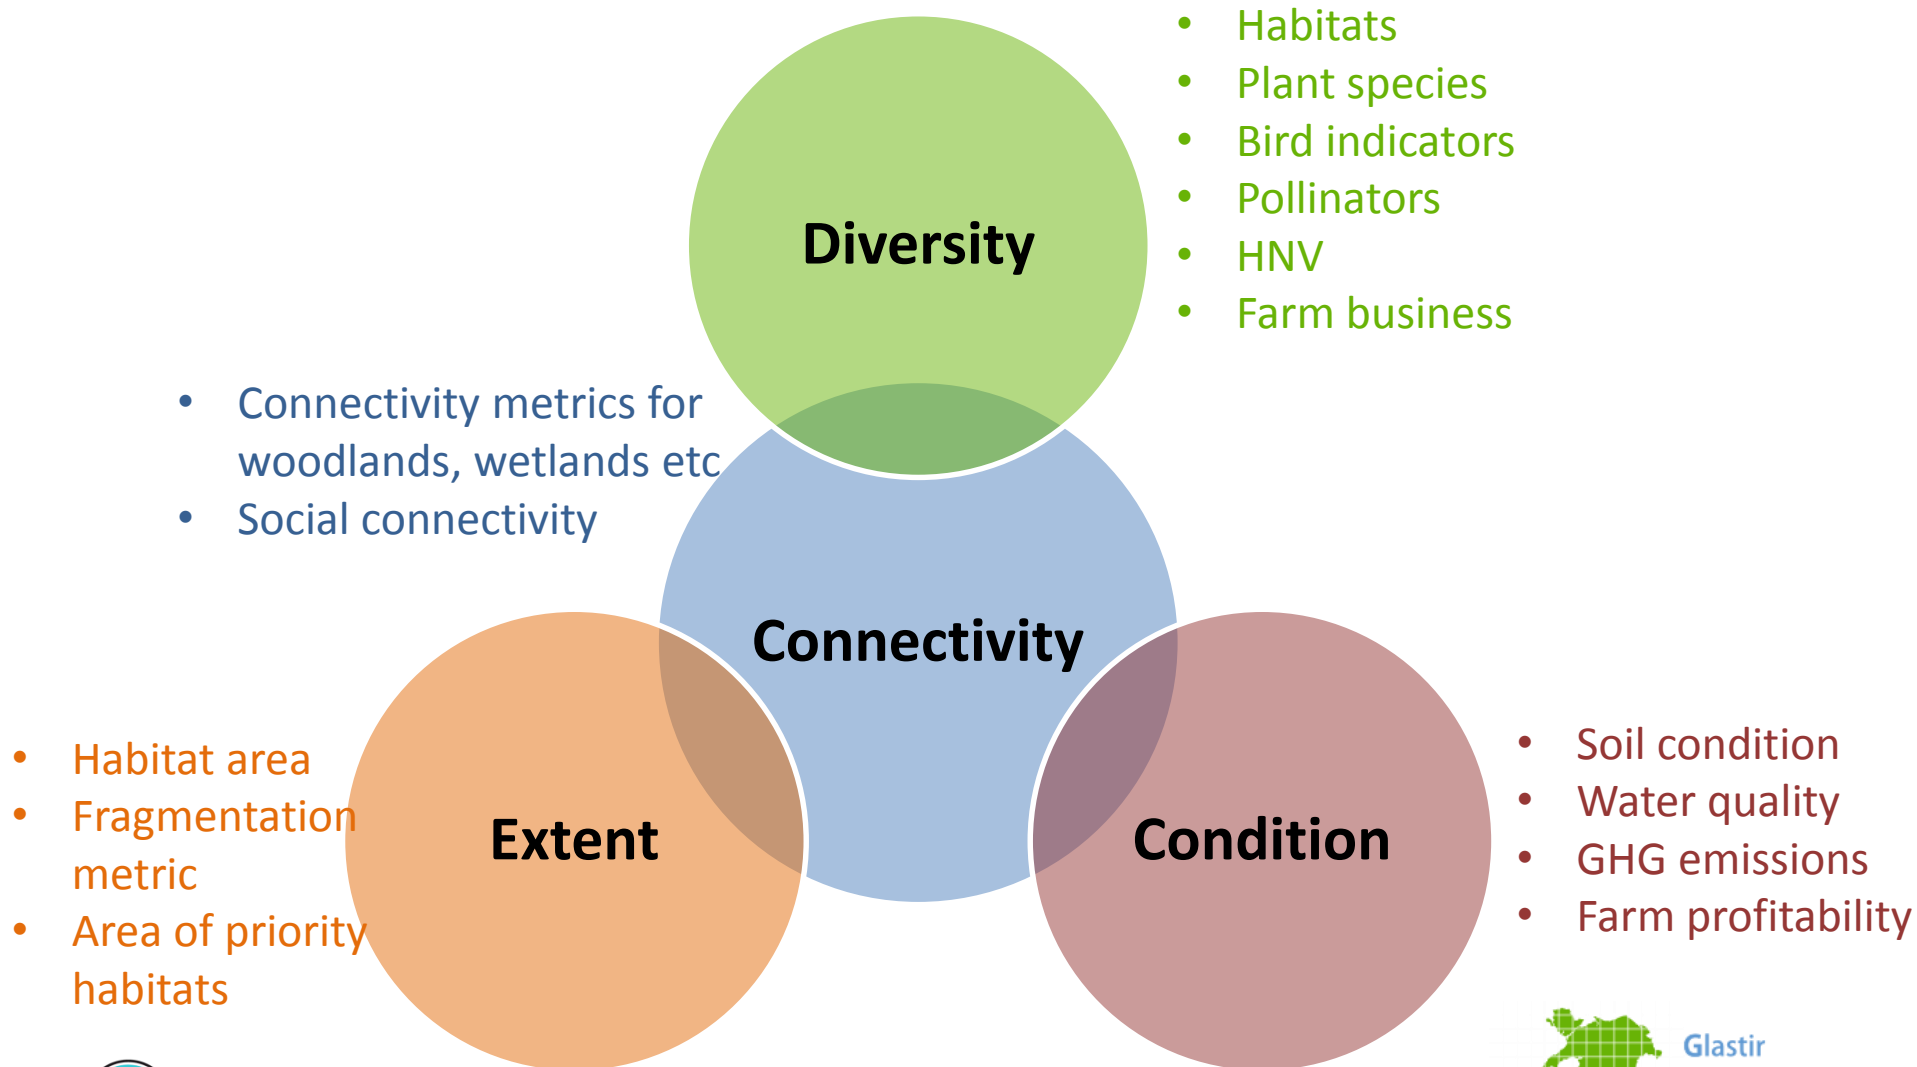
- Habitats
- Plant species
- Bird indicators
- Pollinators
- HNV
- Farm business

Diversity

- Connectivity metrics for woodlands, wetlands etc
- Social connectivity

Connectivity

- Habitat area
- Fragmentation metric
- Area of priority habitats

Extent

Condition

- Soil condition
- Water quality
- GHG emissions
- Farm profitability

Glastir